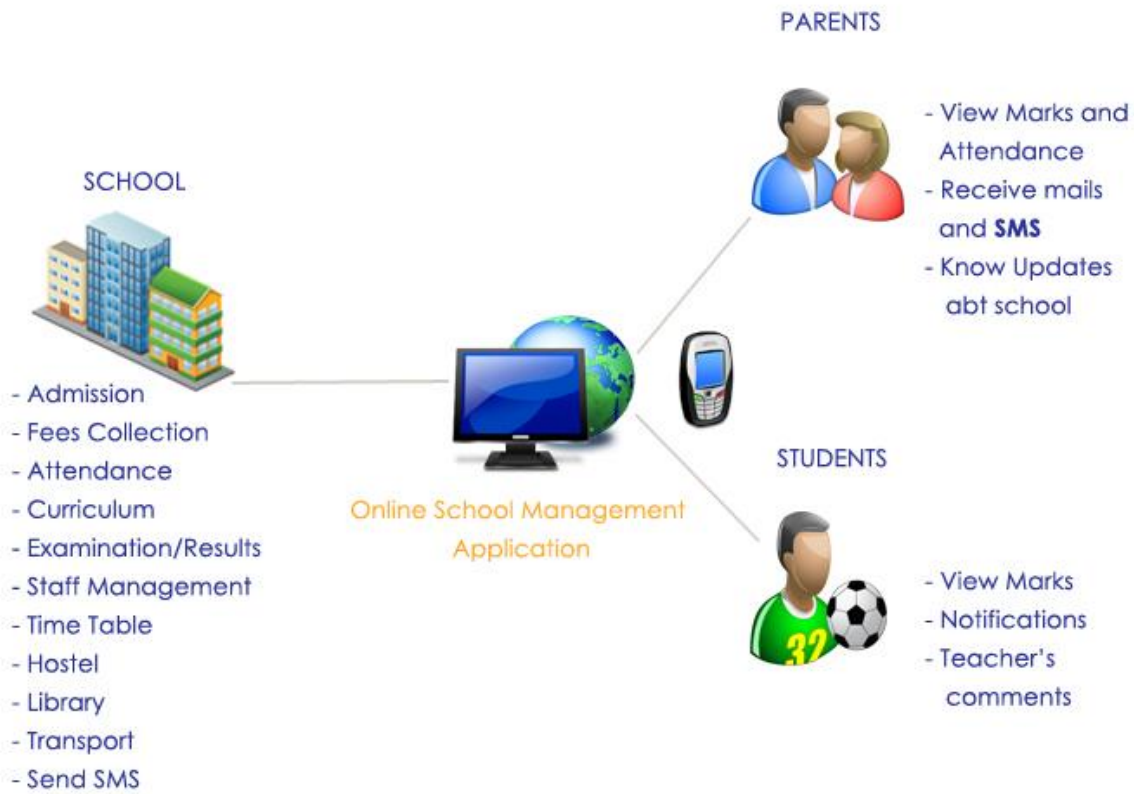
PARENTS

- View Marks and Attendance
- Receive mails and **SMS**
- Know Updates abt school

SCHOOL

- Admission
- Fees Collection
- Attendance
- Curriculum
- Examination/Results
- Staff Management
- Time Table
- Hostel
- Library
- Transport
- Send SMS

Online School Management Application

STUDENTS

32

- View Marks
- Notifications
- Teacher's comments